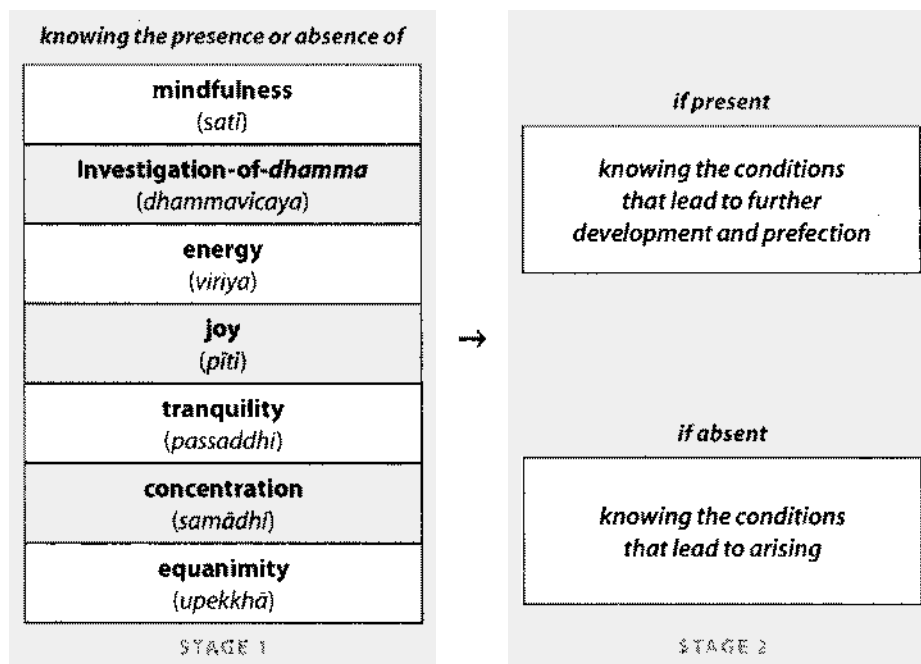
knowing the presence or absence of

mindfulness
(sati)

investigation-of-dhamma
(dhammavicaya)

energy
(viriya)

joy
(pīti)

tranquility
(passaddhi)

concentration
(samādhi)

equanimity
(upekkhā)

STAGE 1

→

if present

knowing the conditions that lead to further development and prefection

if absent

knowing the conditions that lead to arising

STAGE 2